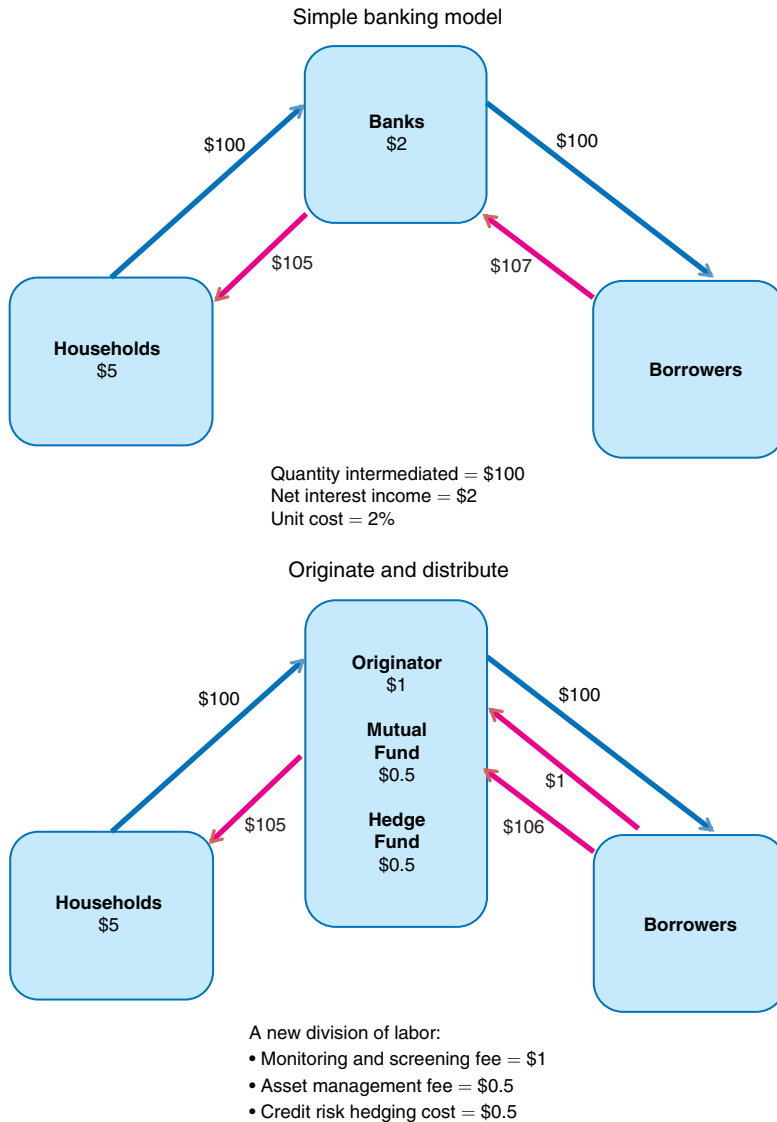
Simple banking model

Banks
$2

$100

$100

$105

$107

Households
$5

Borrowers

Quantity intermediated = $100
Net interest income = $2
Unit cost = 2%

Originate and distribute

Originator
$1

Mutual Fund
$0.5

Hedge Fund
$0.5

$100

$100

$1

$105

$106

Households
$5

Borrowers

A new division of labor:
• Monitoring and screening fee = $1
• Asset management fee = $0.5
• Credit risk hedging cost = $0.5